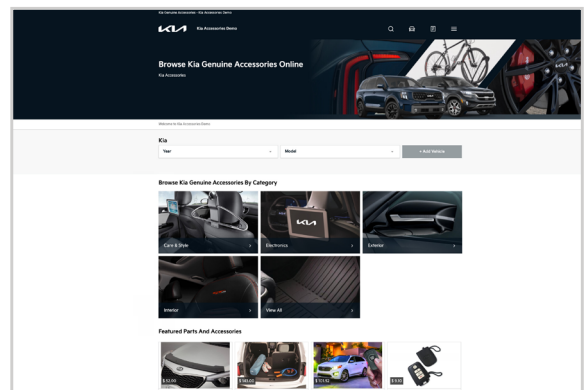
Kia Genuine Accessories - Kia Accessories Demo

KIA Kia Accessories Demo

Browse Kia Genuine Accessories Online

Kia Accessories

Welcome to Kia Accessories Demo

Kia

Year

Model

+ Add Vehicle

Browse Kia Genuine Accessories By Category

Care & Style

Electronics

Exterior

Interior

View All

Featured Parts And Accessories

$ 52.00

$ 181.00

$ 101.92

$ 9.92